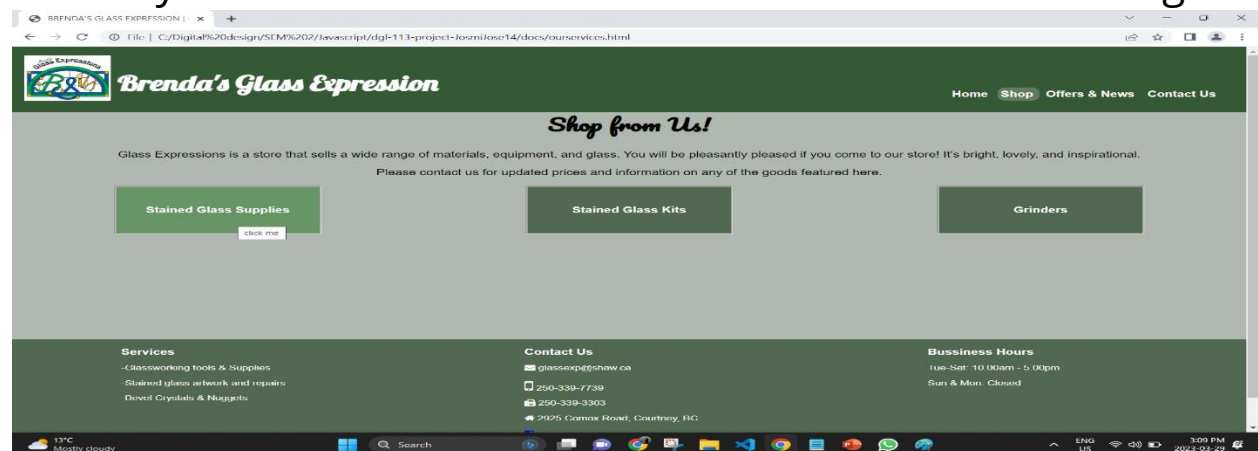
BRENDA'S GLASS EXPRESSION | ×

File | C:/Digital%20design/SEM%202/Javascript/dgl-113-project-JosmiJose14/docs/ourservices.html

Glass Expressions

Brenda's Glass Expression

Home Shop Offers & News Contact Us

Shop from Us!

Glass Expressions is a store that sells a wide range of materials, equipment, and glass. You will be pleasantly pleased if you come to our store! It's bright, lovely, and inspirational.

Please contact us for updated prices and information on any of the goods featured here.

Stained Glass Supplies

click me

Stained Glass Kits

Grinders

Services

-Glassworking tools & Supplies

-Stained glass artwork and repairs

-Bevel Crystals & Nuggets

Contact Us

glassexp@shaw.ca

250-339-7739

250-339-3303

2925 Comox Road, Courtney, BC

Bussiness Hours

Tue-Sat: 10.00am - 5.00pm

Sun & Mon: Closed

13°C
Mostly cloudy

Search

ENG
US

3:09 PM
2023-03-29